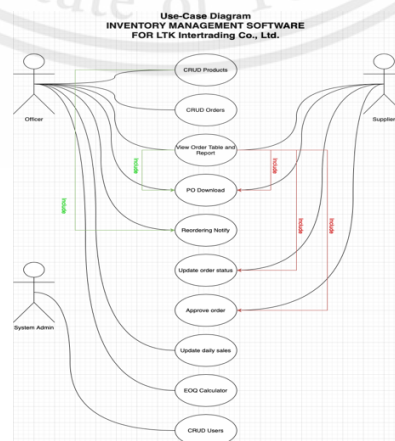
Use-Case Diagram
INVENTORY MANAGEMENT SOFTWARE
FOR LTK Intertrading Co., Ltd.

Officer

Supplier

System Admin

CRUD Products

CRUD Orders

View Order Table and Report

PO Download

Reordering Notify

Update order status

Approve order

Update daily sales

EOQ Calculator

CRUD Users

include

include

include

include

include